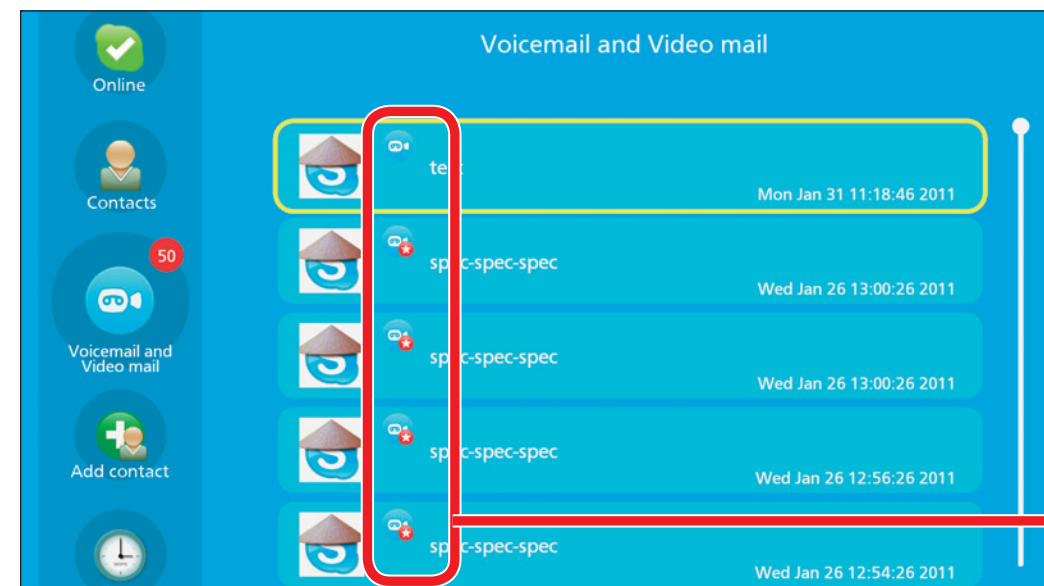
Online

Contacts

50

Voicemail and Video mail

Add contact

Voicemail and Video mail

te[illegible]

Mon Jan 31 11:18:46 2011

s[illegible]c-spec-spec

Wed Jan 26 13:00:26 2011

sp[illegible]c-spec-spec

Wed Jan 26 13:00:26 2011

sp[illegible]c-spec-spec

Wed Jan 26 12:56:26 2011

sp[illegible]c-spec-spec

Wed Jan 26 12:54:26 2011